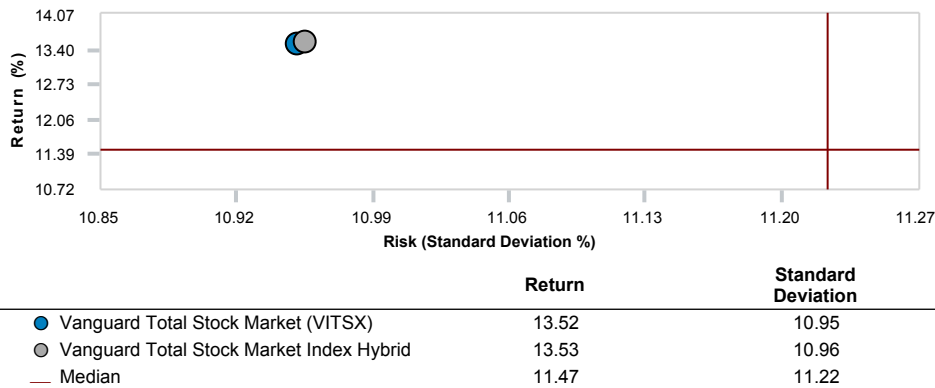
14.07
13.40
12.73
12.06
11.39
10.72

Return (%)

10.85 10.92 10.99 11.06 11.13 11.20 11.27

Risk (Standard Deviation %)

| | Return | Standard Deviation |
|---|---|---|
| Vanguard Total Stock Market (VITSX) | 13.52 | 10.95 |
| Vanguard Total Stock Market Index Hybrid | 13.53 | 10.96 |
| Median | 11.47 | 11.22 |